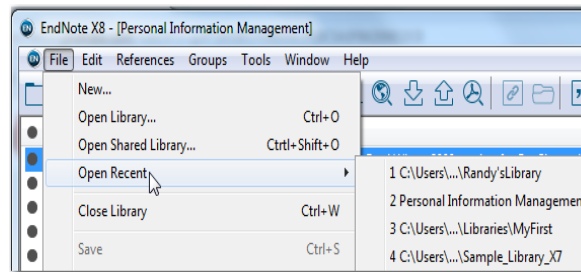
EndNote X8 - [Personal Information Management]

File Edit References Groups Tools Window Help

New...
Open Library... Ctrl+O
Open Shared Library... Ctrl+Shift+O
Open Recent
Close Library Ctrl+W
Save Ctrl+S

1 C:\Users\...\Randy'sLibrary
2 Personal Information Managem
3 C:\Users\...\Libraries\MyFirst
4 C:\Users\...\Sample_Library_X7